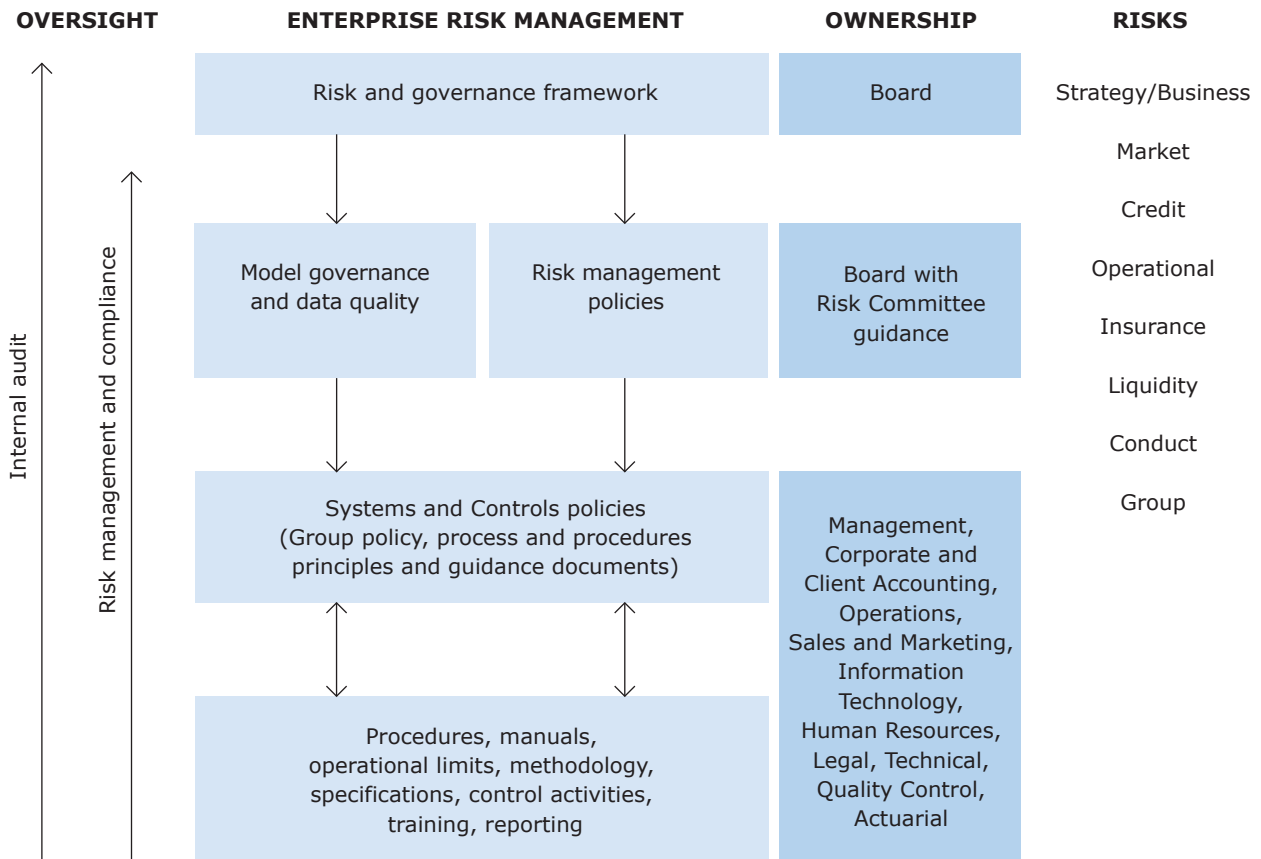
OVERSIGHT

ENTERPRISE RISK MANAGEMENT

OWNERSHIP

RISKS

Internal audit

Risk management and compliance

Risk and governance framework

Board

Model governance and data quality

Risk management policies

Board with Risk Committee guidance

Systems and Controls policies (Group policy, process and procedures principles and guidance documents)

Procedures, manuals, operational limits, methodology, specifications, control activities, training, reporting

Management, Corporate and Client Accounting, Operations, Sales and Marketing, Information Technology, Human Resources, Legal, Technical, Quality Control, Actuarial

Strategy/Business

Market

Credit

Operational

Insurance

Liquidity

Conduct

Group